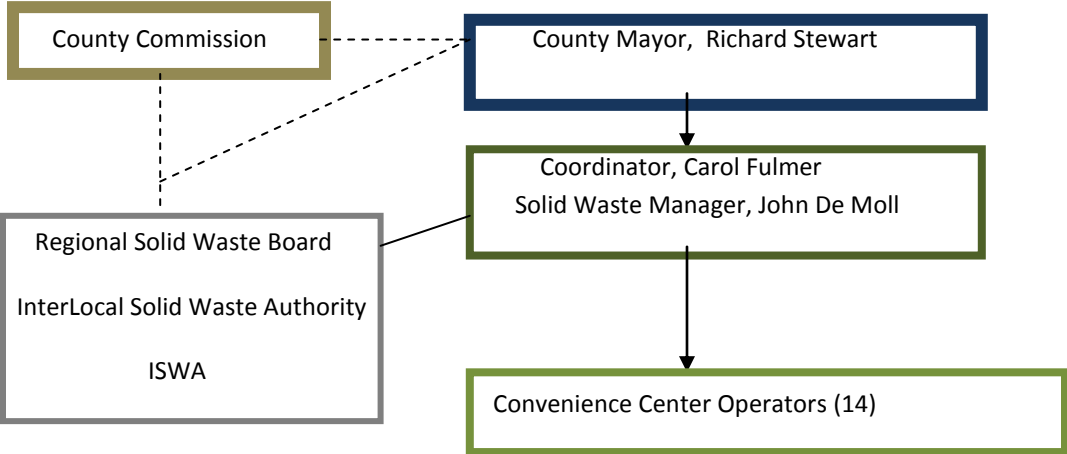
County Commission

County Mayor, Richard Stewart

Coordinator, Carol Fulmer

Solid Waste Manager, John De Moll

Regional Solid Waste Board

InterLocal Solid Waste Authority

ISWA

Convenience Center Operators (14)